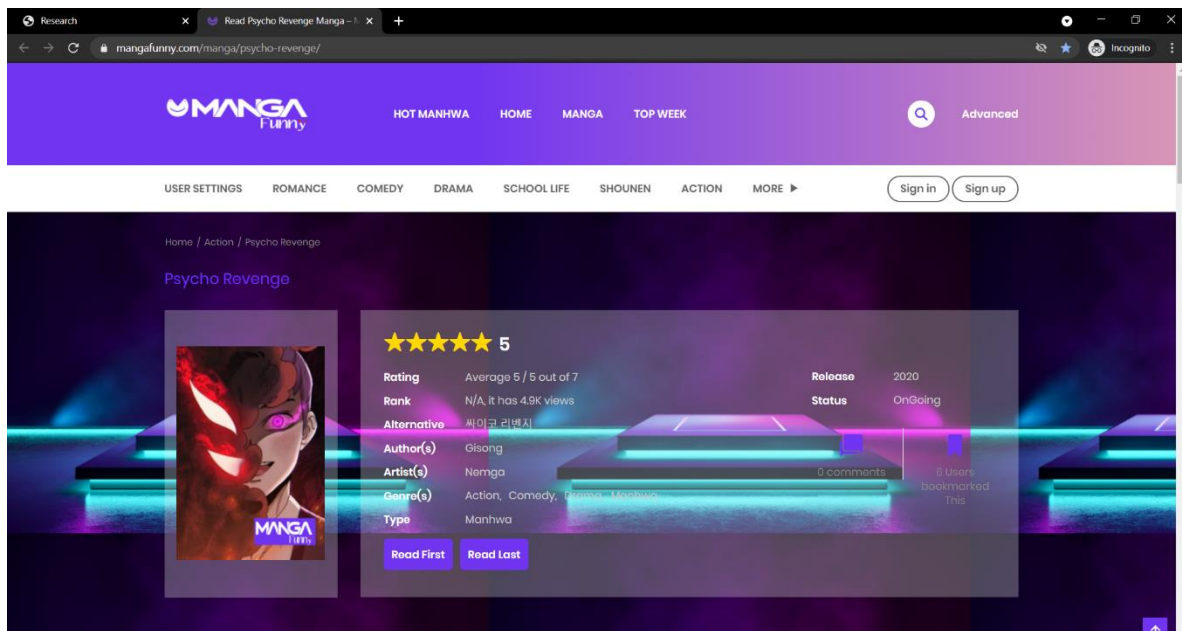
Research

Read Psycho Revenge Manga – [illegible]

mangafunny.com/manga/psycho-revenge/

Incognito

MANGA Funny

HOT MANHWA HOME MANGA TOP WEEK

Advanced

USER SETTINGS ROMANCE COMEDY DRAMA SCHOOL LIFE SHOUNEN ACTION MORE ▶

Sign in Sign up

Home / Action / Psycho Revenge

Psycho Revenge

★★★★★ 5

Rating Average 5 / 5 out of 7

Rank N/A, it has 4.9K views

Alternative 싸이코 리벤지

Author(s) Gisong

Artist(s) Nemga

Genre(s) Action, Comedy, Drama, Manhwa

Type Manhwa

Release 2020

Status OnGoing

0 comments

5 Users bookmarked This

Read First Read Last

MANGA Funny